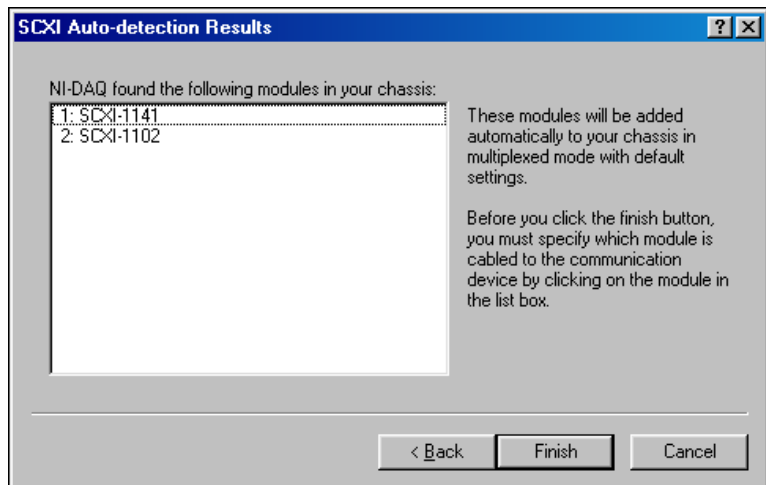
SCXI Auto-detection Results

?

NI-DAQ found the following modules in your chassis:

1: SCXI-1141
2: SCXI-1102

These modules will be added automatically to your chassis in multiplexed mode with default settings.

Before you click the finish button, you must specify which module is cabled to the communication device by clicking on the module in the list box.

< Back

Finish

Cancel